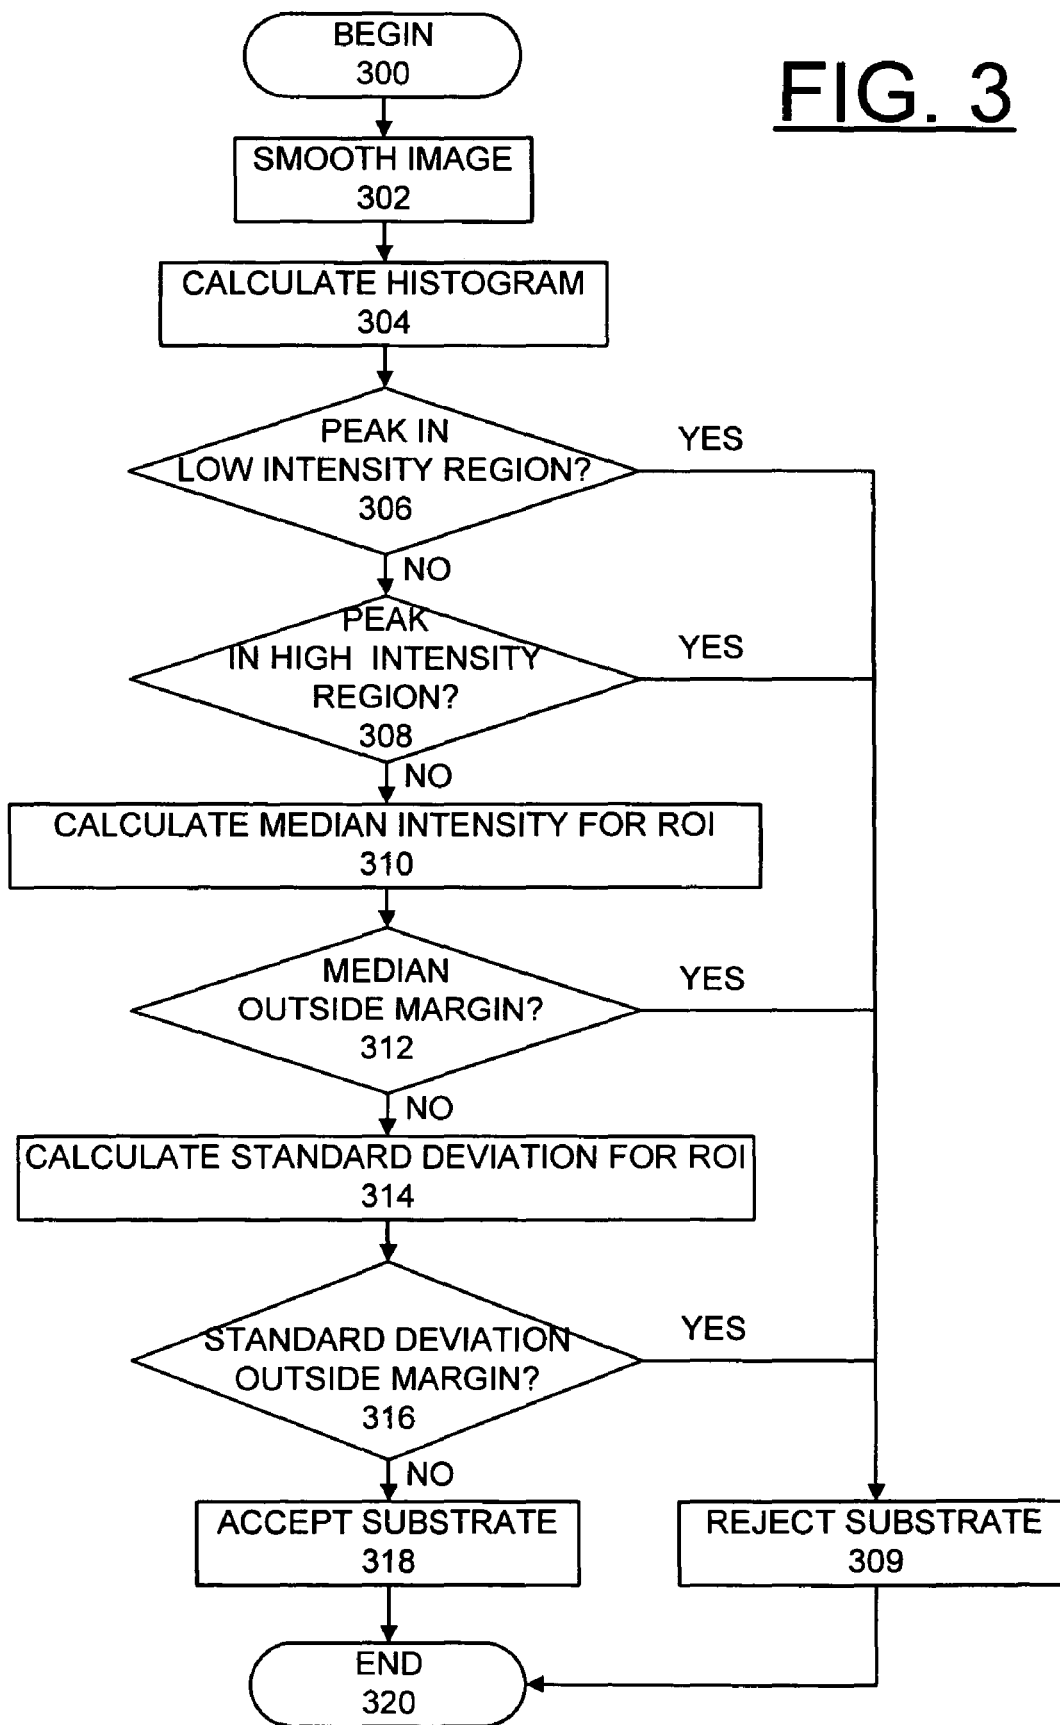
FIG. 3

BEGIN
300

SMOOTH IMAGE
302

CALCULATE HISTOGRAM
304

PEAK IN
LOW INTENSITY REGION?
306

YES

NO

PEAK
IN HIGH INTENSITY
REGION?
308

YES

NO

CALCULATE MEDIAN INTENSITY FOR ROI
310

MEDIAN
OUTSIDE MARGIN?
312

YES

NO

CALCULATE STANDARD DEVIATION FOR ROI
314

STANDARD DEVIATION
OUTSIDE MARGIN?
316

YES

NO

ACCEPT SUBSTRATE
318

REJECT SUBSTRATE
309

END
320